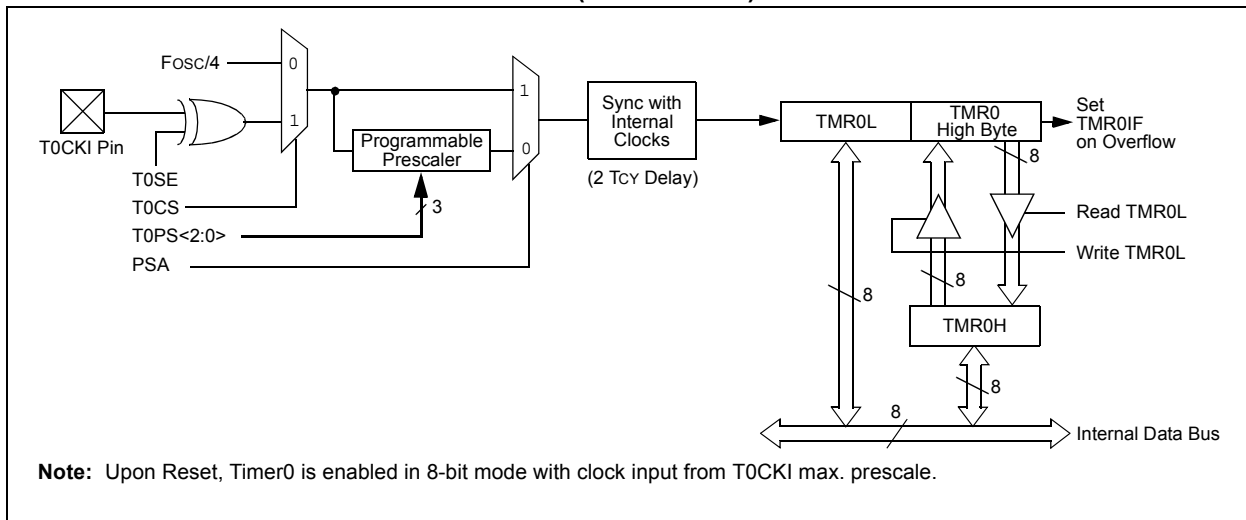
FOSC/4
0
1
T0CKI Pin
T0SE
T0CS
T0PS<2:0>
PSA
Programmable Prescaler
3
1
0
Sync with Internal Clocks
(2 TCY Delay)
TMR0L
TMR0 High Byte
Set TMR0IF on Overflow
8
Read TMR0L
Write TMR0L
8
8
TMR0H
8
8
Internal Data Bus

**Note:** Upon Reset, Timer0 is enabled in 8-bit mode with clock input from T0CKI max. prescale.